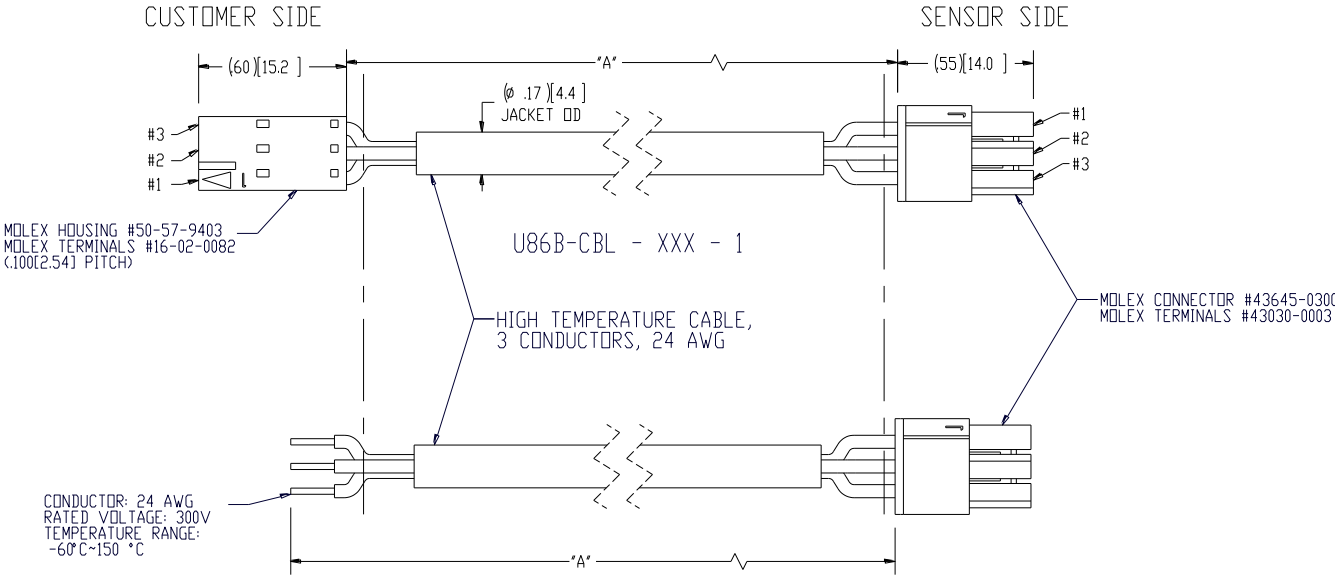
CUSTOMER SIDE

SENSOR SIDE

(60)[15.2 ]

"A"

(55)[14.0 ]

(ø .17)[4.4 ]
JACKET OD

#3
#2
#1

#1
#2
#3

MOLEX HOUSING #50-57-9403
MOLEX TERMINALS #16-02-0082
(.100[2.54] PITCH)

U86B-CBL - XXX - 1

HIGH TEMPERATURE CABLE,
3 CONDUCTORS, 24 AWG

MOLEX CONNECTOR #43645-0300
MOLEX TERMINALS #43030-0003

CONDUCTOR: 24 AWG
RATED VOLTAGE: 300V
TEMPERATURE RANGE:
-60°C~150 °C

"A"